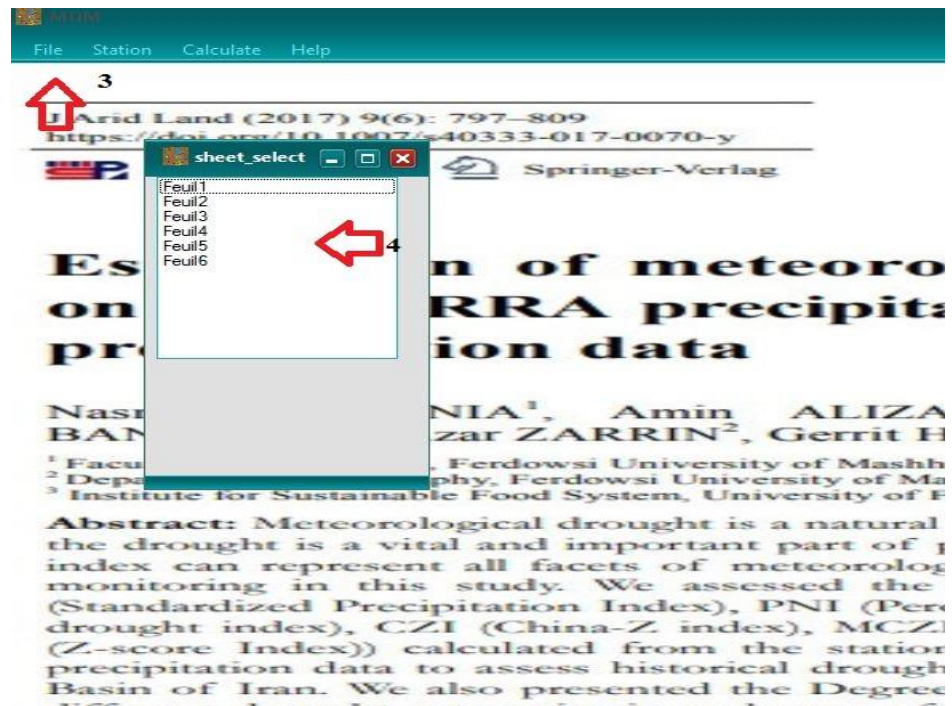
MDM

File Station Calculate Help

3

J Arid Land (2017) 9(6): 797–809
https://doi.org/10.1007/s40333-017-0070-y

Springer-Verlag

sheet_select

Feuil1
Feuil2
Feuil3
Feuil4
Feuil5
Feuil6

4

Es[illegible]n of meteoro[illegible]
on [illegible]RRA precipita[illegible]
pr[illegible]ion data

Nas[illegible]NIA¹, Amin ALIZA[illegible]
BAN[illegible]zar ZARRIN², Gerrit H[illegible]

¹ Facu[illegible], Ferdowsi University of Mashh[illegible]
² Depa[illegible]phy, Ferdowsi University of Ma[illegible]
³ Institute for Sustainable Food System, University of F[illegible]

Abstract: Meteorological drought is a natural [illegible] the drought is a vital and important part of p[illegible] index can represent all facets of meteorolog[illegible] monitoring in this study. We assessed the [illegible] (Standardized Precipitation Index), PNI (Perc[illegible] drought index), CZI (China-Z index), MCZI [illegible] (Z-score Index)) calculated from the station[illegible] precipitation data to assess historical drough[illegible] Basin of Iran. We also presented the Degree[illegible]